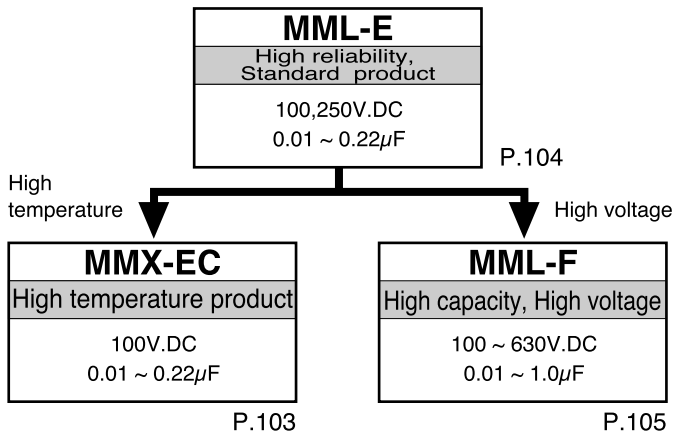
MML-E
High reliability, Standard product
100,250V.DC
0.01 ~ 0.22$\mu$F
P.104

High temperature

High voltage

MMX-EC
High temperature product
100V.DC
0.01 ~ 0.22$\mu$F
P.103

MML-F
High capacity, High voltage
100 ~ 630V.DC
0.01 ~ 1.0$\mu$F
P.105